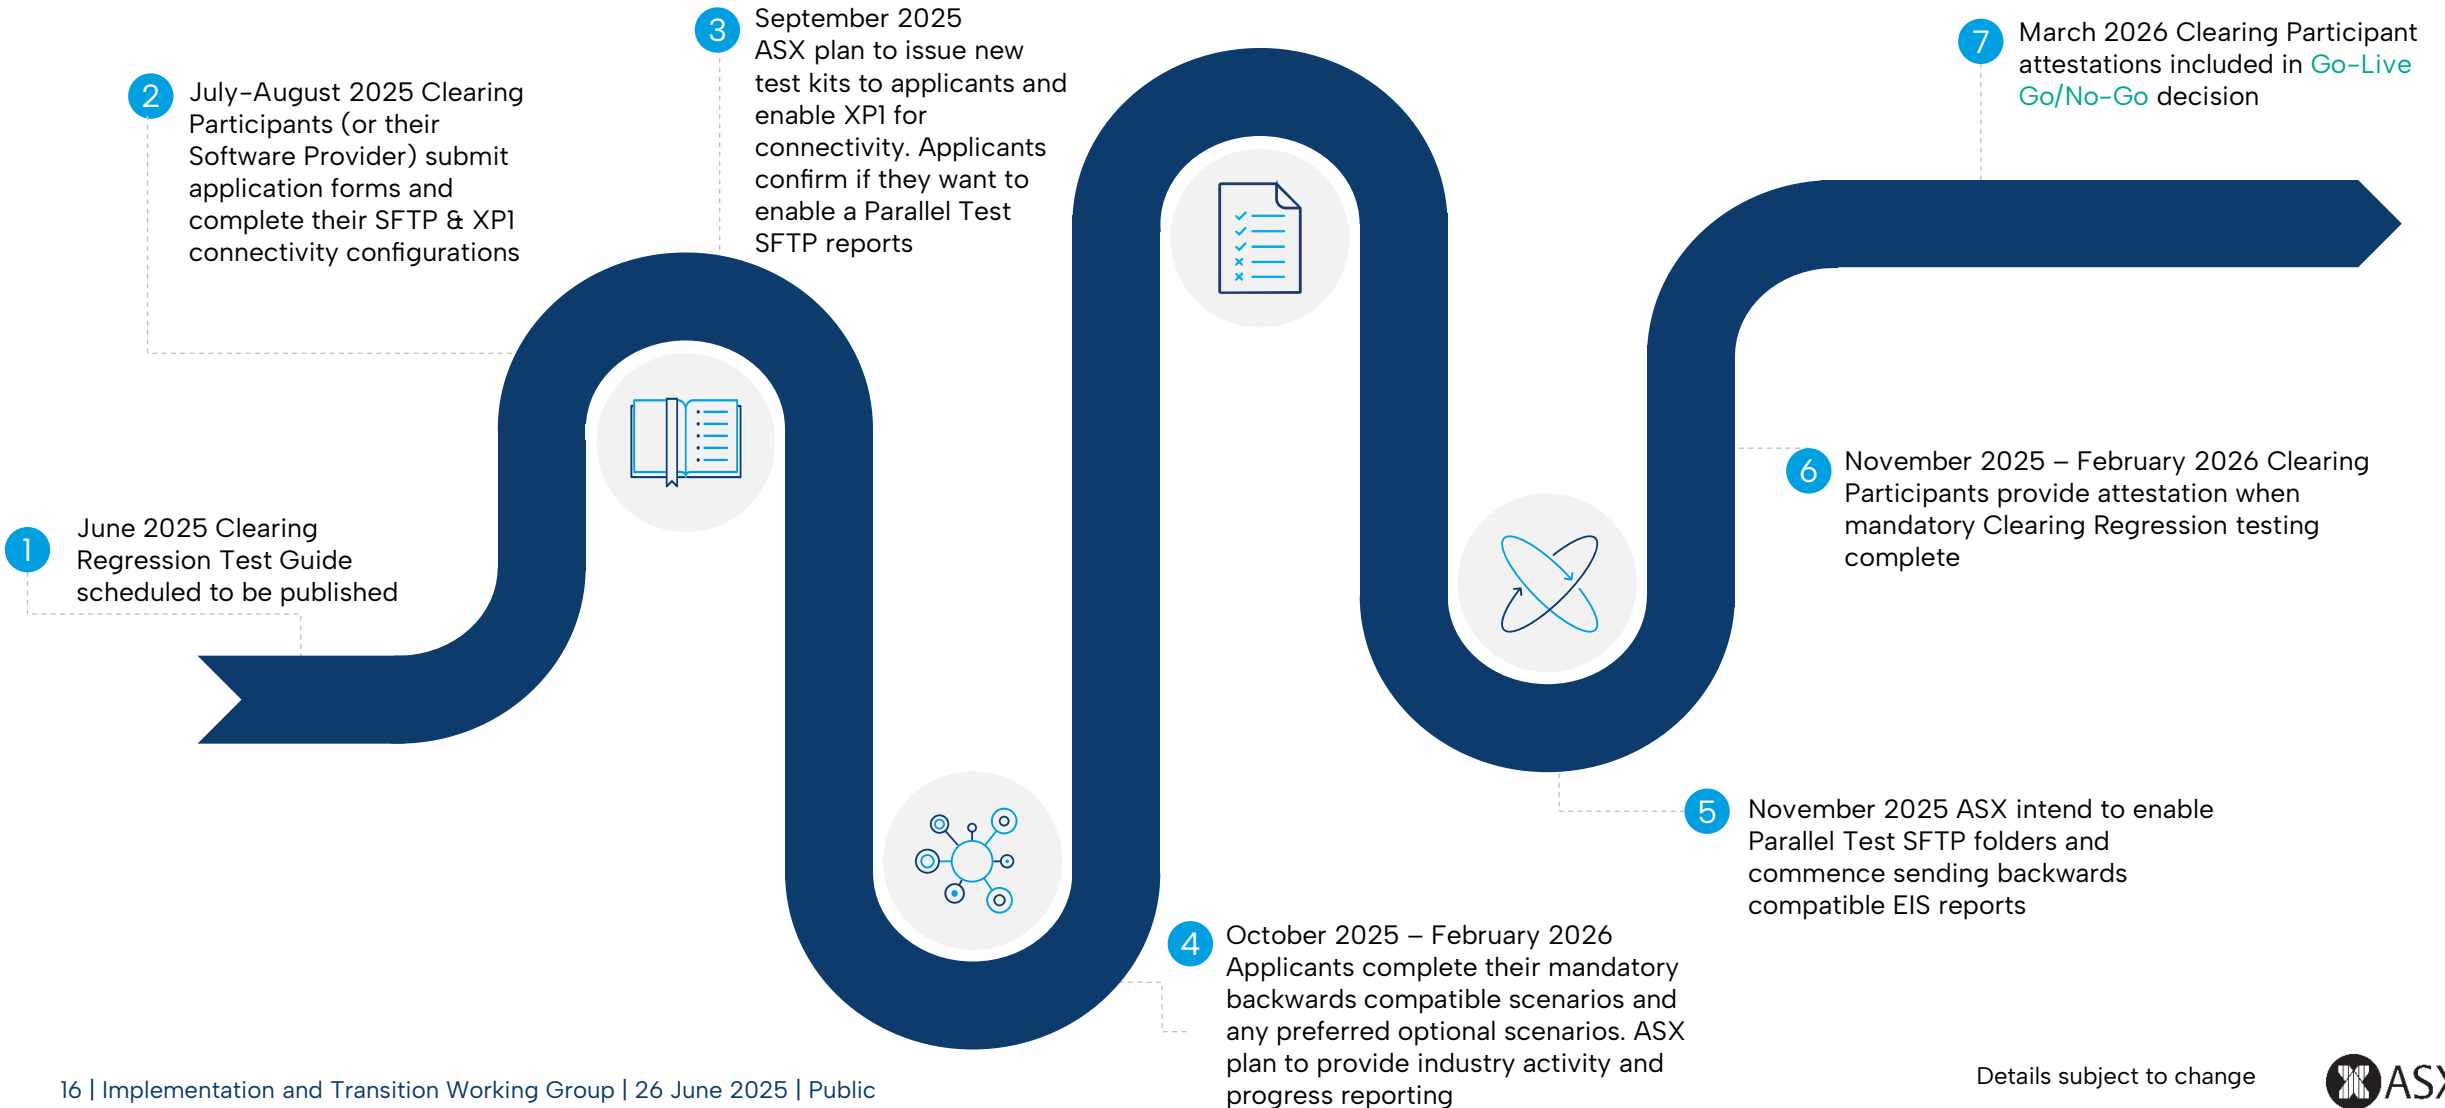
1 June 2025 Clearing Regression Test Guide scheduled to be published

2 July-August 2025 Clearing Participants (or their Software Provider) submit application forms and complete their SFTP & XP1 connectivity configurations

3 September 2025 ASX plan to issue new test kits to applicants and enable XP1 for connectivity. Applicants confirm if they want to enable a Parallel Test SFTP reports

4 October 2025 – February 2026 Applicants complete their mandatory backwards compatible scenarios and any preferred optional scenarios. ASX plan to provide industry activity and progress reporting

5 November 2025 ASX intend to enable Parallel Test SFTP folders and commence sending backwards compatible EIS reports

6 November 2025 – February 2026 Clearing Participants provide attestation when mandatory Clearing Regression testing complete

7 March 2026 Clearing Participant attestations included in Go-Live Go/No-Go decision

16 | Implementation and Transition Working Group | 26 June 2025 | Public

Details subject to change

ASX